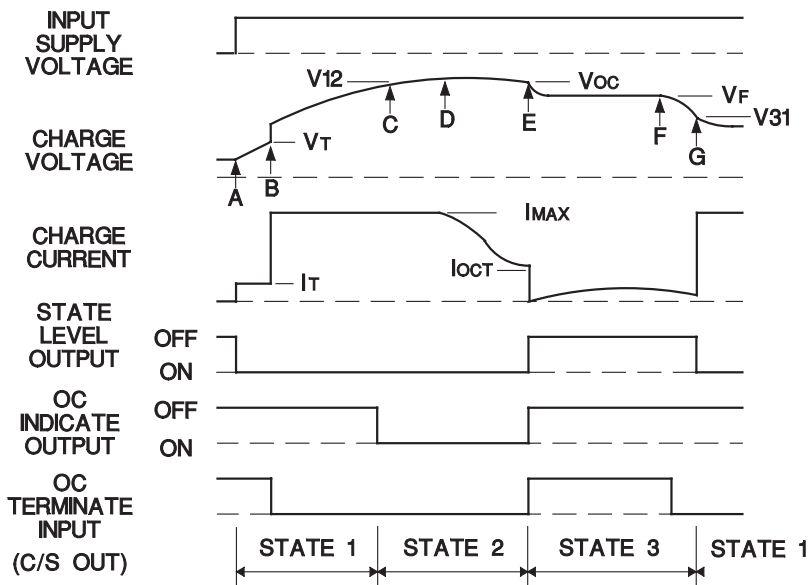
INPUT SUPPLY VOLTAGE

CHARGE VOLTAGE

V12

VOC

VF

V31

VT

A

B

C

D

E

F

G

CHARGE CURRENT

IMAX

IOCT

IT

STATE LEVEL OUTPUT

OFF

ON

OC INDICATE OUTPUT

OFF

ON

OC TERMINATE INPUT

(C/S OUT)

STATE 1

STATE 2

STATE 3

STATE 1